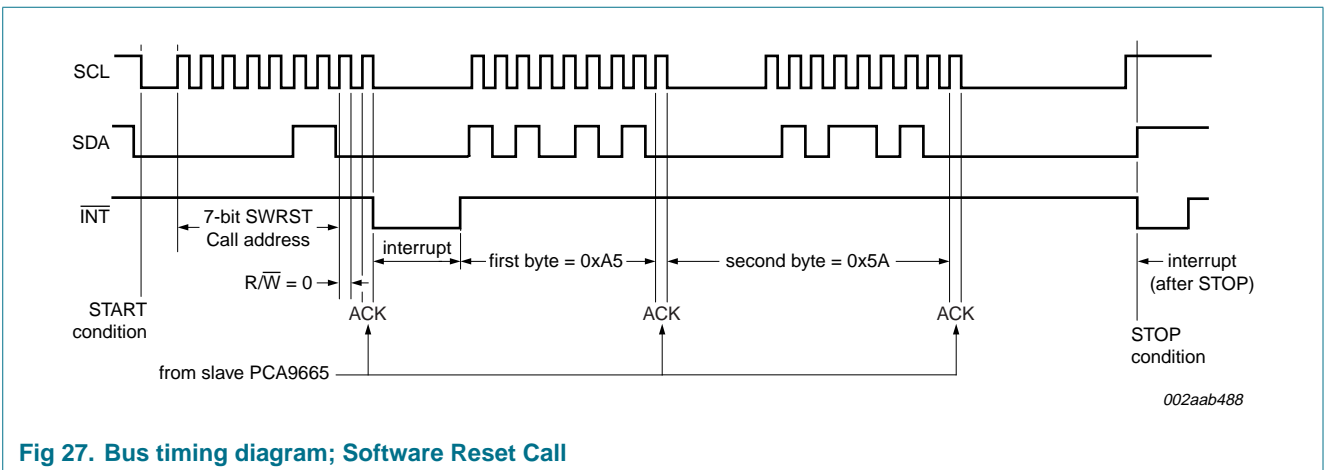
SCL

SDA

$\overline{INT}$

7-bit SWRST Call address

interrupt

first byte = 0xA5

second byte = 0x5A

interrupt (after STOP)

$R/\overline{W} = 0$

START condition

ACK

ACK

ACK

STOP condition

from slave PCA9665

002aab488

Fig 27. Bus timing diagram; Software Reset Call